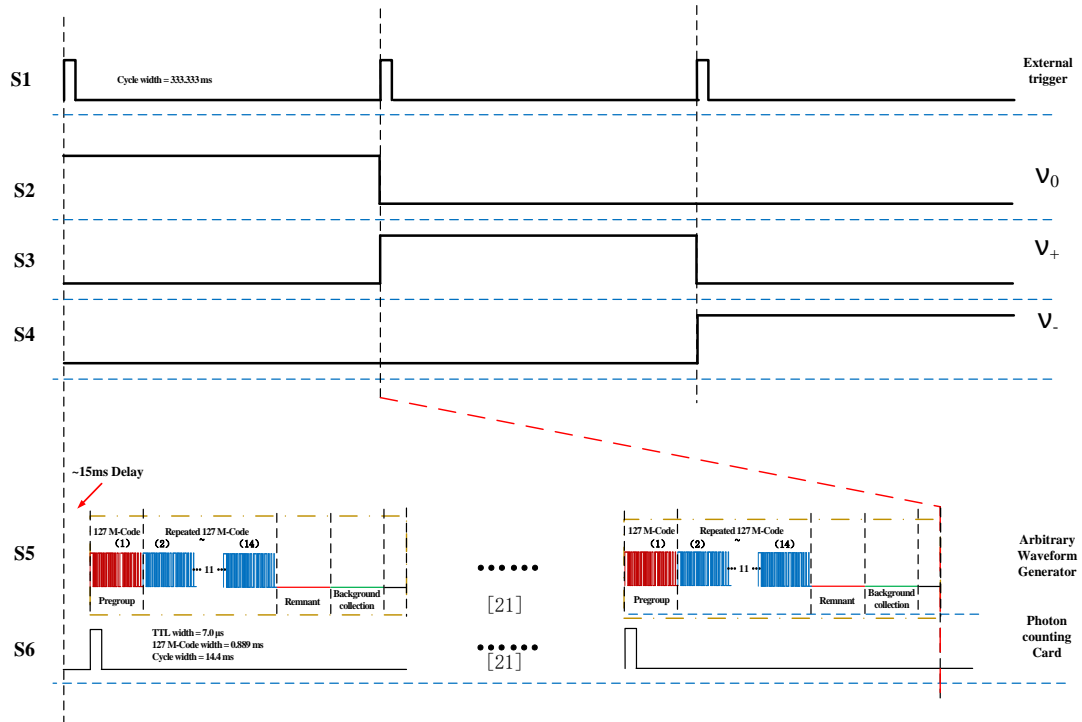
S1
Cycle width = 333.333 ms
External trigger

S2
$\nu_0$

S3
$\nu_+$

S4
$\nu_-$

~15ms Delay

S5
127 M-Code
Repeated 127 M-Code
(1)
(2)
~
··· 11 ···
(14)
Pregroup
Remnant
Background collection

······
[21]

127 M-Code
Repeated 127 M-Code
(1)
(2)
~
··· 11 ···
(14)
Pregroup
Remnant
Background collection

Arbitrary Waveform Generator

S6
TTL width = 7.0 μs
127 M-Code width = 0.889 ms
Cycle width = 14.4 ms

······
[21]

Photon counting Card